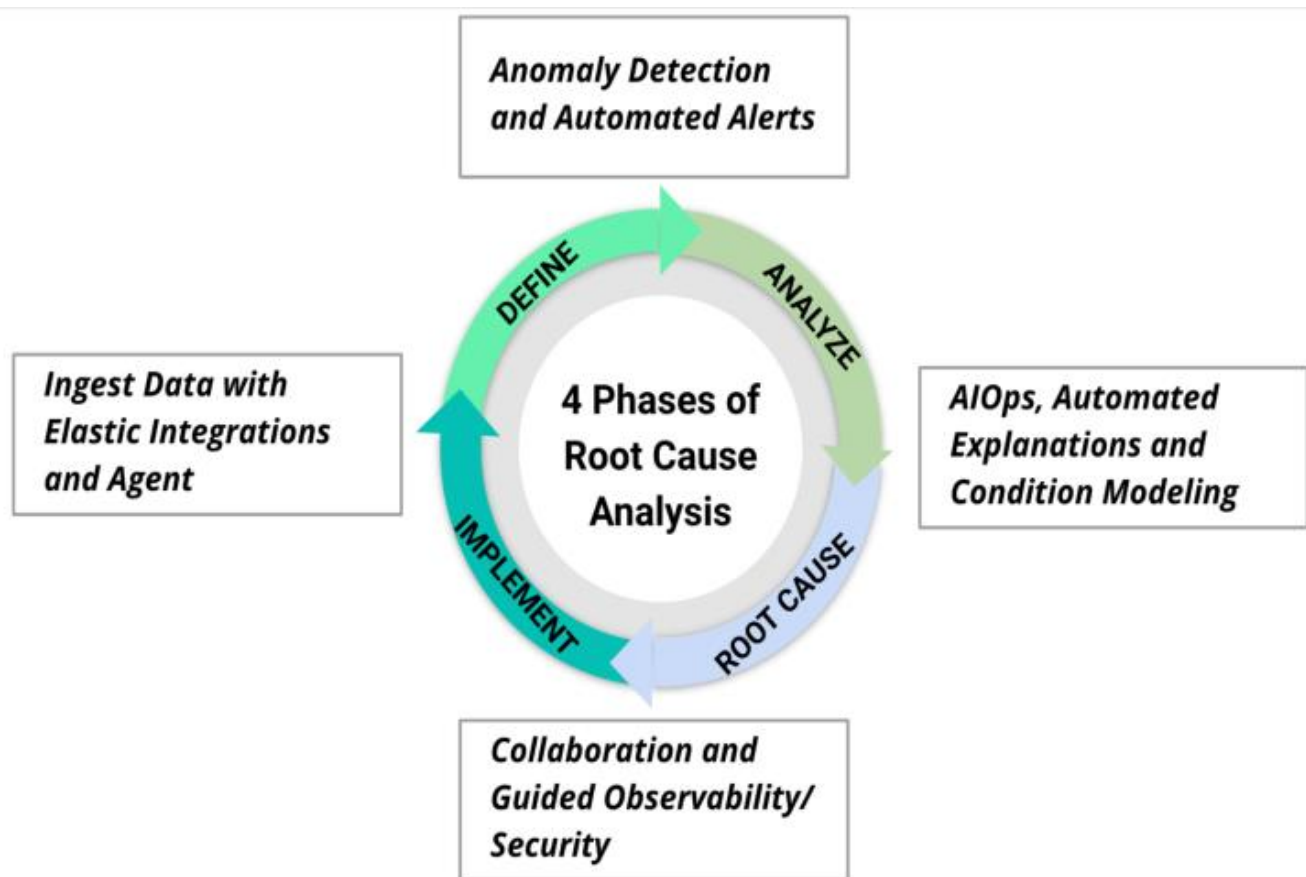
Anomaly Detection and Automated Alerts

Ingest Data with Elastic Integrations and Agent

DEFINE

ANALYZE

4 Phases of Root Cause Analysis

AIOps, Automated Explanations and Condition Modeling

IMPLEMENT

ROOT CAUSE

Collaboration and Guided Observability/ Security